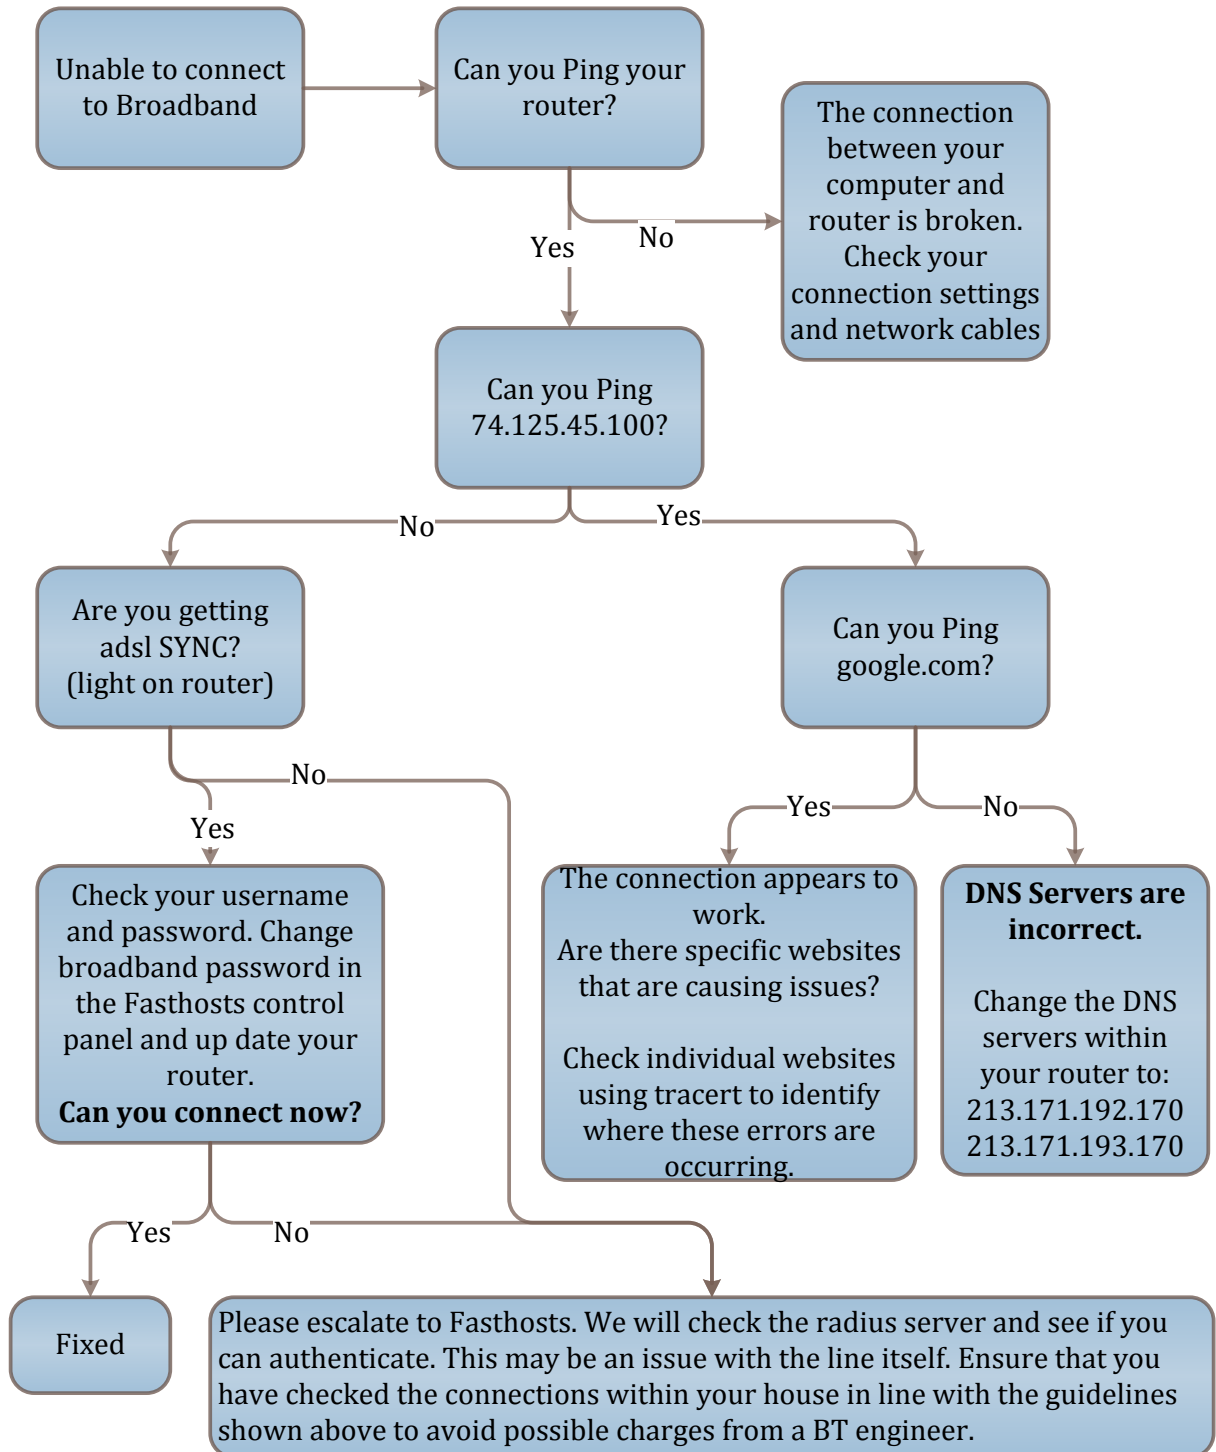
Unable to connect to Broadband

Can you Ping your router?

No

The connection between your computer and router is broken. Check your connection settings and network cables

Yes

Can you Ping 74.125.45.100?

No

Yes

Are you getting adsl SYNC? (light on router)

Can you Ping google.com?

No

Yes

Yes

No

Check your username and password. Change broadband password in the Fasthosts control panel and up date your router.
**Can you connect now?**

The connection appears to work.
Are there specific websites that are causing issues?

Check individual websites using tracert to identify where these errors are occurring.

**DNS Servers are incorrect.**

Change the DNS servers within your router to:
213.171.192.170
213.171.193.170

Yes

No

Fixed

Please escalate to Fasthosts. We will check the radius server and see if you can authenticate. This may be an issue with the line itself. Ensure that you have checked the connections within your house in line with the guidelines shown above to avoid possible charges from a BT engineer.